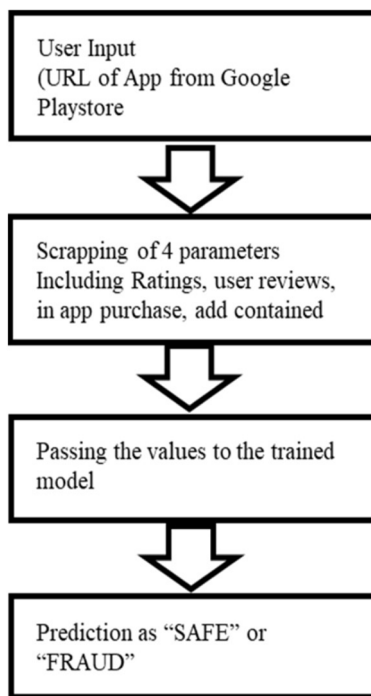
User Input
(URL of App from Google Playstore

Scrapping of 4 parameters Including Ratings, user reviews, in app purchase, add contained

Passing the values to the trained model

Prediction as “SAFE” or “FRAUD”